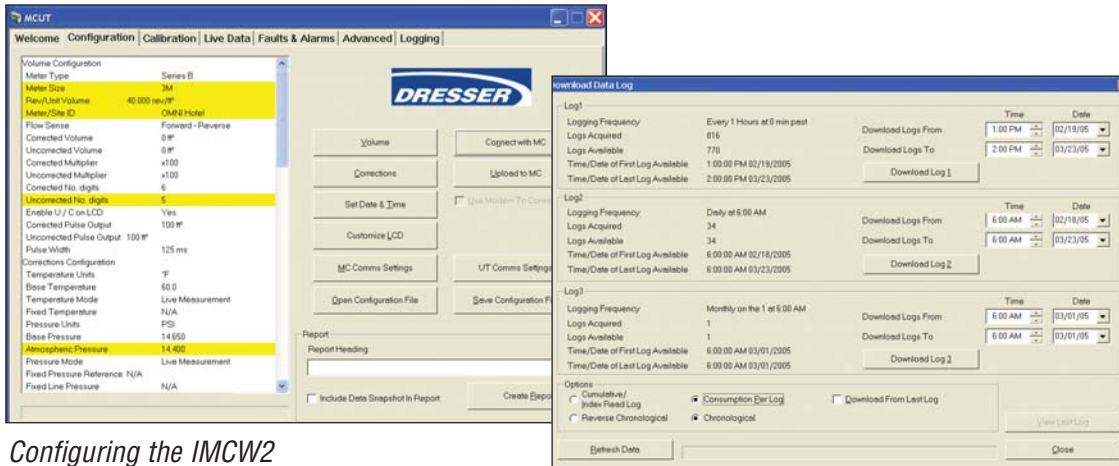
MCUT

Welcome | Configuration | Calibration | Live Data | Faults & Alarms | Advanced | Logging

| | |
|---|---|
| Volume Configuration | |
| Meter Type | Series B |
| Meter Size | 3M |
| Rev/Unit Volume | 40.000 rev/ft³ |
| Meter/Site ID | OMNI Hotel |
| Flow Sense | Forward - Reverse |
| Corrected Volume | 0 ft³ |
| Uncorrected Volume | 0 ft³ |
| Corrected Multiplier | x100 |
| Uncorrected Multiplier | x100 |
| Corrected No. digits | 6 |
| Uncorrected No. digits | 5 |
| Enable U / C on LCD | Yes |
| Corrected Pulse Output | 100 ft³ |
| Uncorrected Pulse Output | 100 ft³ |
| Pulse Width | 125 ms |
| Corrections Configuration | |
| Temperature Units | °F |
| Base Temperature | 60.0 |
| Temperature Mode | Live Measurement |
| Fixed Temperature | N/A |
| Pressure Units | PSI |
| Base Pressure | 14.650 |
| Atmospheric Pressure | 14.400 |
| Pressure Mode | Live Measurement |
| Fixed Pressure Reference | N/A |
| Fixed Line Pressure | N/A |

DRESSER

Volume
Connect with MC
Corrections
Upload to MC
Set Date & Time
Use Modem To Conn
Customize LCD
MC Comms Settings
UT Comms Settings
Open Configuration File
Save Configuration F

Report
Report Heading
Include Data Snapshot In Report
Create Rep

Configuring the IMCW2

ownload Data Log

Log1
Logging Frequency Every 1 Hours at 0 min past
Logs Acquired 816
Logs Available 770
Time/Date of First Log Available 1:00:00 PM 02/19/2005
Time/Date of Last Log Available 2:00:00 PM 03/23/2005
Time Date
Download Logs From 1:00 PM 02/19/05
Download Logs To 2:00 PM 03/23/05
Download Log 1

Log2
Logging Frequency Daily at 6:00 AM
Logs Acquired 34
Logs Available 34
Time/Date of First Log Available 6:00:00 AM 02/18/2005
Time/Date of Last Log Available 6:00:00 AM 03/23/2005
Time Date
Download Logs From 6:00 AM 02/18/05
Download Logs To 6:00 AM 03/23/05
Download Log 2

Log3
Logging Frequency Monthly on the 1 at 6:00 AM
Logs Acquired 1
Logs Available 1
Time/Date of First Log Available 6:00:00 AM 03/01/2005
Time/Date of Last Log Available 6:00:00 AM 03/01/2005
Time Date
Download Logs From 6:00 AM 03/01/05
Download Logs To 6:00 AM 03/01/05
Download Log 3

Options
Cumulative/ Index Read Log
Consumption Per Log
Download From Last Log
Reverse Chronological
Chronological
View Last Log
Refresh Data
Close